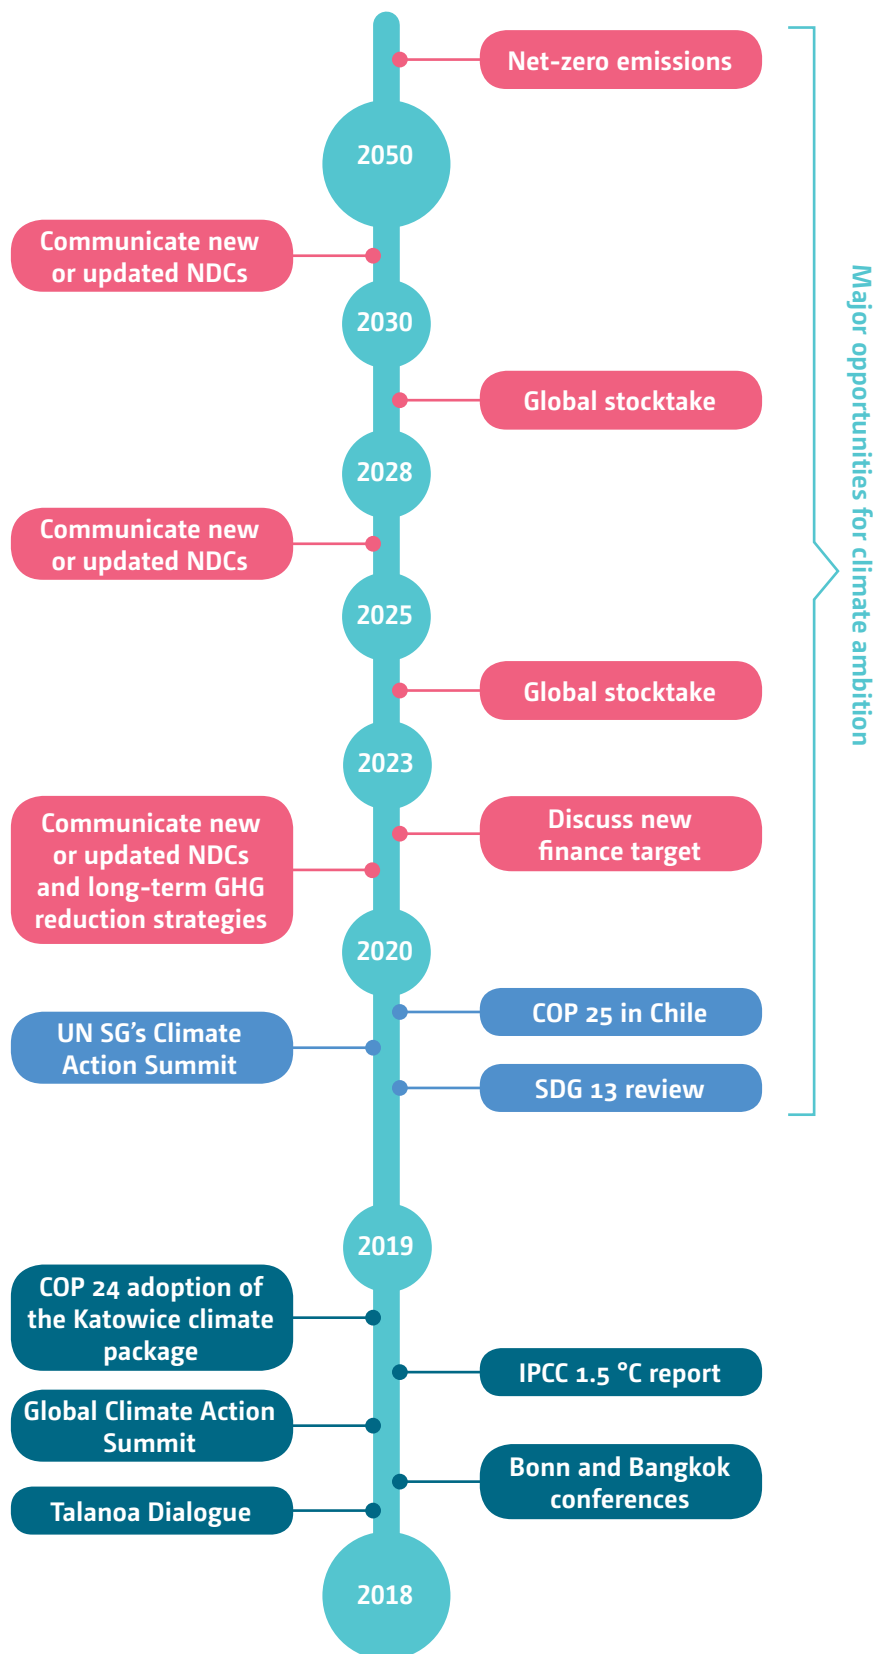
Net-zero emissions

2050

Communicate new or updated NDCs

2030

Global stocktake

2028

Communicate new or updated NDCs

2025

Global stocktake

2023

Communicate new or updated NDCs and long-term GHG reduction strategies

Discuss new finance target

2020

COP 25 in Chile

UN SG's Climate Action Summit

SDG 13 review

Major opportunities for climate ambition

2019

COP 24 adoption of the Katowice climate package

IPCC 1.5 °C report

Global Climate Action Summit

Bonn and Bangkok conferences

Talanoa Dialogue

2018